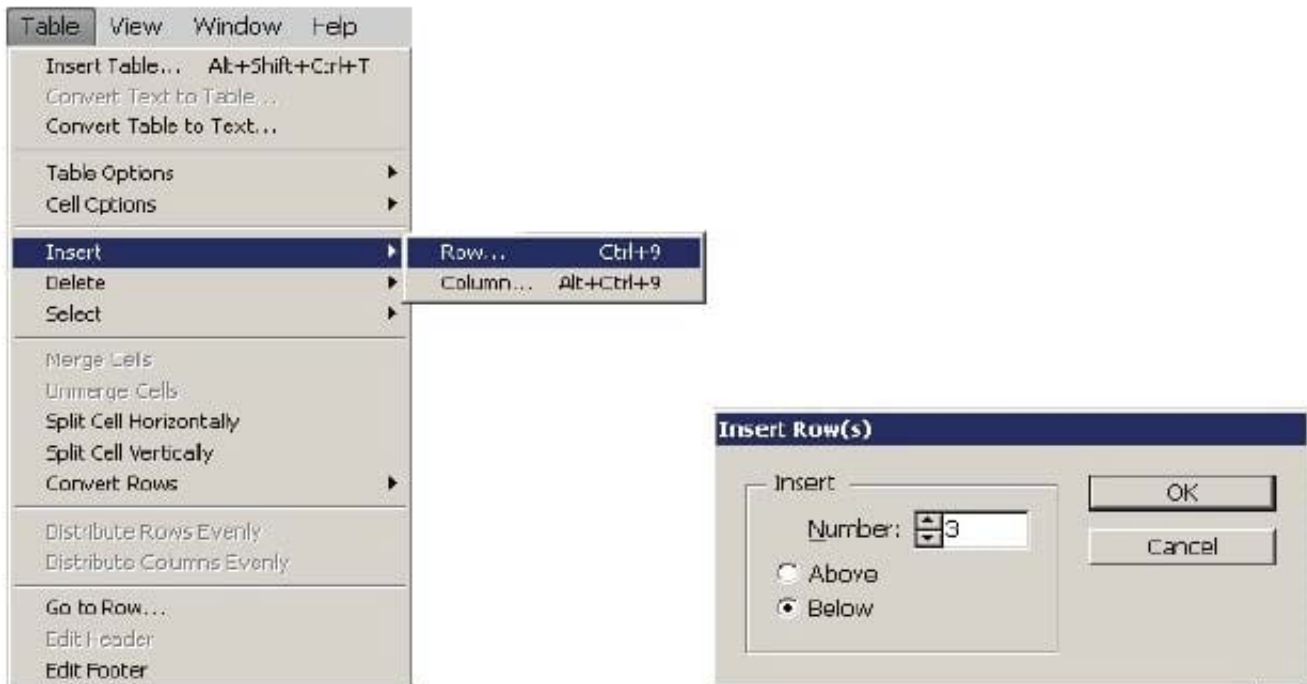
Table View Window Help

Insert Table... Alt+Shift+Ctrl+T
Convert Text to Table...
Convert Table to Text...

Table Options
Cell Options

Insert
Delete
Select

Row... Ctrl+9
Column... Alt+Ctrl+9

Merge Cells
Unmerge Cells
Split Cell Horizontally
Split Cell Vertically
Convert Rows

Distribute Rows Evenly
Distribute Columns Evenly

Go to Row...
Edit Header
Edit Footer

Insert Row(s)

Insert
Number: 3
Above
Below

OK
Cancel